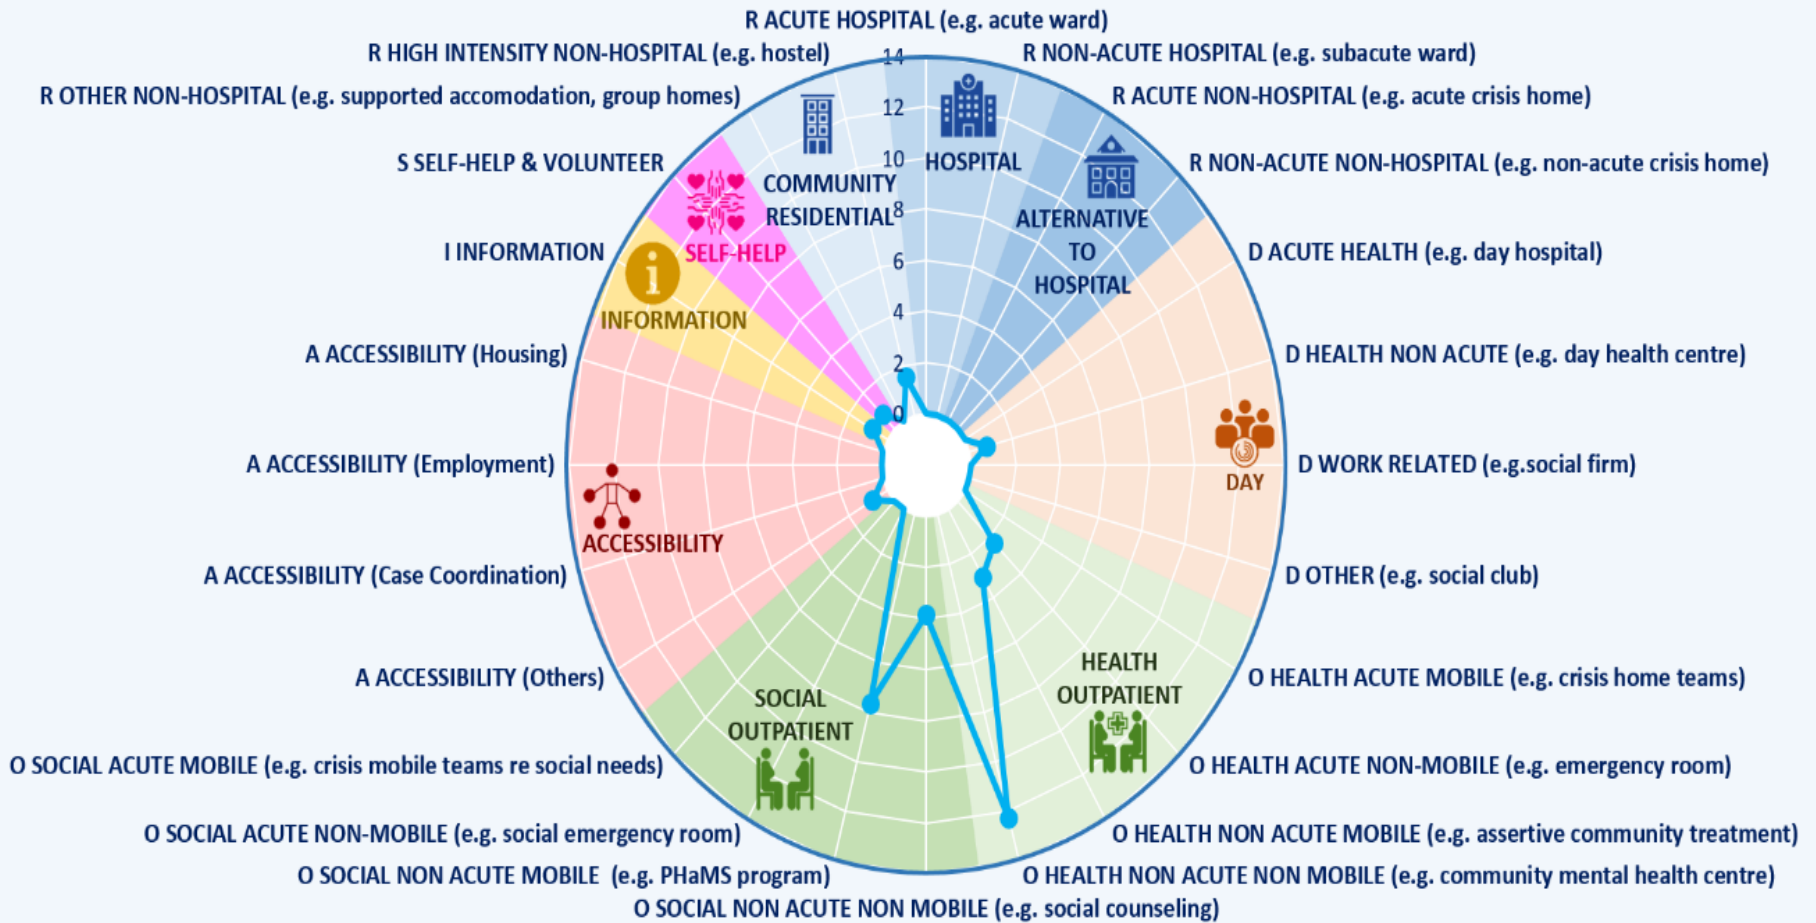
R ACUTE HOSPITAL (e.g. acute ward)
R HIGH INTENSITY NON-HOSPITAL (e.g. hostel)
R NON-ACUTE HOSPITAL (e.g. subacute ward)
R OTHER NON-HOSPITAL (e.g. supported accomodation, group homes)
R ACUTE NON-HOSPITAL (e.g. acute crisis home)
S SELF-HELP & VOLUNTEER
R NON-ACUTE NON-HOSPITAL (e.g. non-acute crisis home)
I INFORMATION
D ACUTE HEALTH (e.g. day hospital)
A ACCESSIBILITY (Housing)
D HEALTH NON ACUTE (e.g. day health centre)
A ACCESSIBILITY (Employment)
D WORK RELATED (e.g.social firm)
A ACCESSIBILITY (Case Coordination)
D OTHER (e.g. social club)
A ACCESSIBILITY (Others)
O HEALTH ACUTE MOBILE (e.g. crisis home teams)
O SOCIAL ACUTE MOBILE (e.g. crisis mobile teams re social needs)
O HEALTH ACUTE NON-MOBILE (e.g. emergency room)
O SOCIAL ACUTE NON-MOBILE (e.g. social emergency room)
O HEALTH NON ACUTE MOBILE (e.g. assertive community treatment)
O SOCIAL NON ACUTE MOBILE (e.g. PHaMS program)
O HEALTH NON ACUTE NON MOBILE (e.g. community mental health centre)
O SOCIAL NON ACUTE NON MOBILE (e.g. social counseling)

14
12
10
8
6
4
2
0

HOSPITAL
COMMUNITY RESIDENTIAL
ALTERNATIVE TO HOSPITAL
SELF-HELP
INFORMATION
DAY
ACCESSIBILITY
HEALTH OUTPATIENT
SOCIAL OUTPATIENT